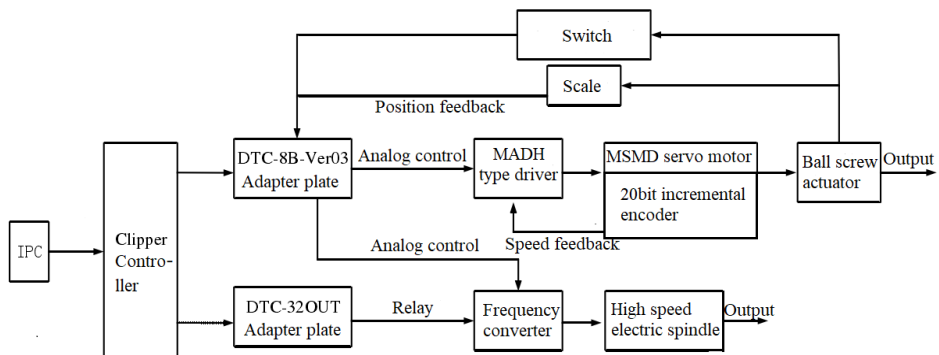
Switch

Scale

Position feedback

IPC

Clipper Controller

DTC-8B-Ver03 Adapter plate

Analog control

MADH type driver

MSMD servo motor

20bit incremental encoder

Ball screw actuator

Output

Speed feedback

Analog control

DTC-32OUT Adapter plate

Relay

Frequency converter

High speed electric spindle

Output